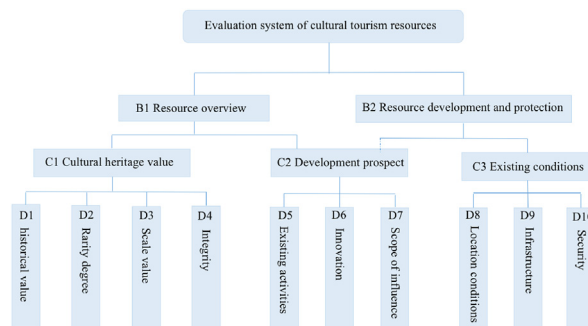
Evaluation system of cultural tourism resources

B1 Resource overview

B2 Resource development and protection

C1 Cultural heritage value

C2 Development prospect

C3 Existing conditions

D1 historical value

D2 Rarity degree

D3 Scale value

D4 Integrity

D5 Existing activities

D6 Innovation

D7 Scope of influence

D8 Location conditions

D9 Infrastructure

D1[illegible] Security